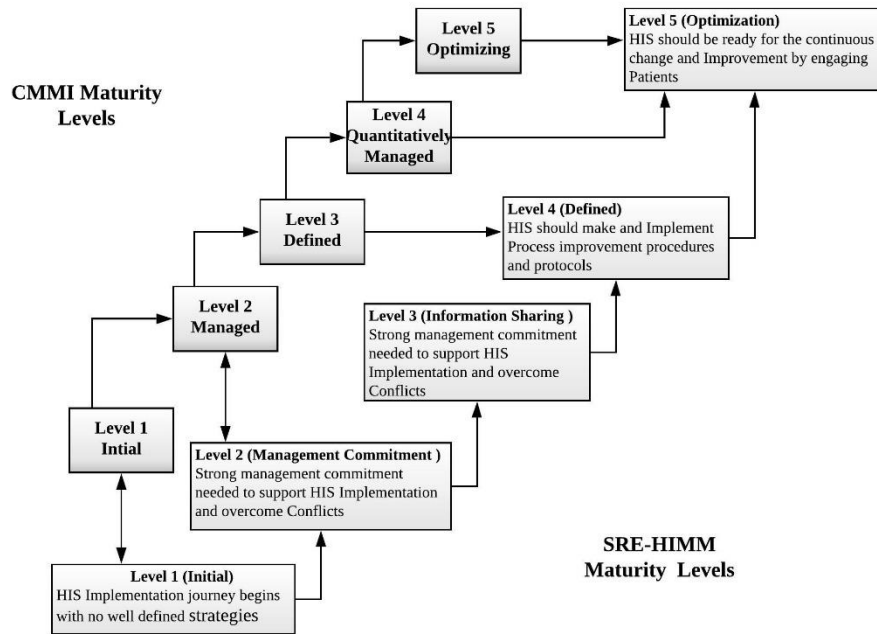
CMMI Maturity Levels

Level 5 Optimizing

Level 5 (Optimization)
HIS should be ready for the continuous change and Improvement by engaging Patients

Level 4 Quantitatively Managed

Level 3 Defined

Level 4 (Defined)
HIS should make and Implement Process improvement procedures and protocols

Level 2 Managed

Level 3 (Information Sharing )
Strong management commitment needed to support HIS Implementation and overcome Conflicts

Level 1 Intial

Level 2 (Management Commitment )
Strong management commitment needed to support HIS Implementation and overcome Conflicts

SRE-HIMM Maturity Levels

Level 1 (Initial)
HIS Implementation journey begins with no well defined strategies